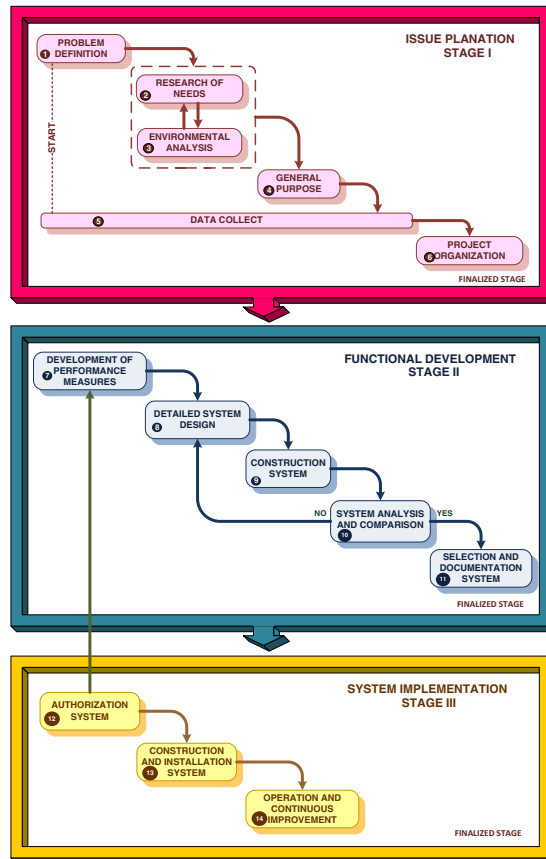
ISSUE PLANATION
STAGE I

1 PROBLEM DEFINITION

2 RESEARCH OF NEEDS

3 ENVIRONMENTAL ANALYSIS

START

4 GENERAL PURPOSE

5 DATA COLLECT

6 PROJECT ORGANIZATION

FINALIZED STAGE

FUNCTIONAL DEVELOPMENT
STAGE II

7 DEVELOPMENT OF PERFORMANCE MEASURES

8 DETAILED SYSTEM DESIGN

9 CONSTRUCTION SYSTEM

NO

YES

10 SYSTEM ANALYSIS AND COMPARISON

11 SELECTION AND DOCUMENTATION SYSTEM

FINALIZED STAGE

SYSTEM IMPLEMENTATION
STAGE III

12 AUTHORIZATION SYSTEM

13 CONSTRUCTION AND INSTALLATION SYSTEM

14 OPERATION AND CONTINUOUS IMPROVEMENT

FINALIZED STAGE